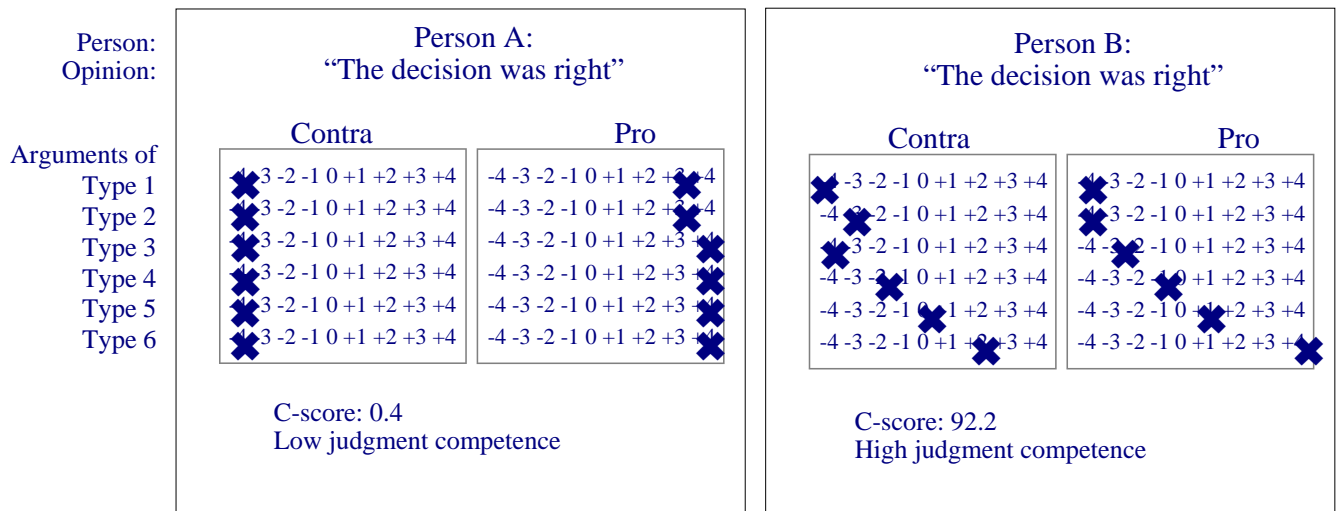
Person:
Opinion:

Arguments of
Type 1
Type 2
Type 3
Type 4
Type 5
Type 6

Person A:
"The decision was right"

Contra

| |
|---|
| -4 -3 -2 -1 0 +1 +2 +3 +4 |
| -4 -3 -2 -1 0 +1 +2 +3 +4 |
| -4 -3 -2 -1 0 +1 +2 +3 +4 |
| -4 -3 -2 -1 0 +1 +2 +3 +4 |
| -4 -3 -2 -1 0 +1 +2 +3 +4 |
| -4 -3 -2 -1 0 +1 +2 +3 +4 |

Pro

| |
|---|
| -4 -3 -2 -1 0 +1 +2 +3 +4 |
| -4 -3 -2 -1 0 +1 +2 +3 +4 |
| -4 -3 -2 -1 0 +1 +2 +3 +4 |
| -4 -3 -2 -1 0 +1 +2 +3 +4 |
| -4 -3 -2 -1 0 +1 +2 +3 +4 |
| -4 -3 -2 -1 0 +1 +2 +3 +4 |

C-score: 0.4
Low judgment competence

Person B:
"The decision was right"

Contra

| |
|---|
| -4 -3 -2 -1 0 +1 +2 +3 +4 |
| -4 -3 -2 -1 0 +1 +2 +3 +4 |
| -4 -3 -2 -1 0 +1 +2 +3 +4 |
| -4 -3 -2 -1 0 +1 +2 +3 +4 |
| -4 -3 -2 -1 0 +1 +2 +3 +4 |
| -4 -3 -2 -1 0 +1 +2 +3 +4 |

Pro

| |
|---|
| -4 -3 -2 -1 0 +1 +2 +3 +4 |
| -4 -3 -2 -1 0 +1 +2 +3 +4 |
| -4 -3 -2 -1 0 +1 +2 +3 +4 |
| -4 -3 -2 -1 0 +1 +2 +3 +4 |
| -4 -3 -2 -1 0 +1 +2 +3 +4 |
| -4 -3 -2 -1 0 +1 +2 +3 +4 |

C-score: 92.2
High judgment competence